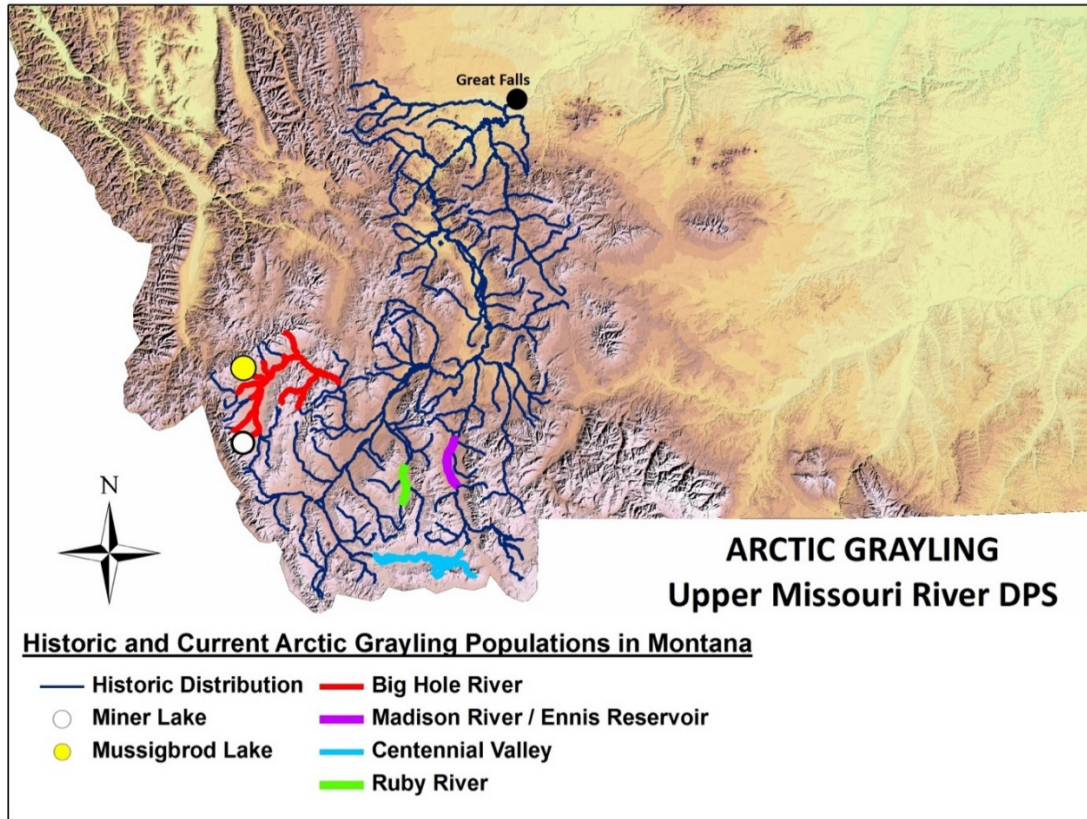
Great Falls

N

ARCTIC GRAYLING
Upper Missouri River DPS

Historic and Current Arctic Grayling Populations in Montana

Historic Distribution
Miner Lake
Mussigbrod Lake

Big Hole River
Madison River / Ennis Reservoir
Centennial Valley
Ruby River